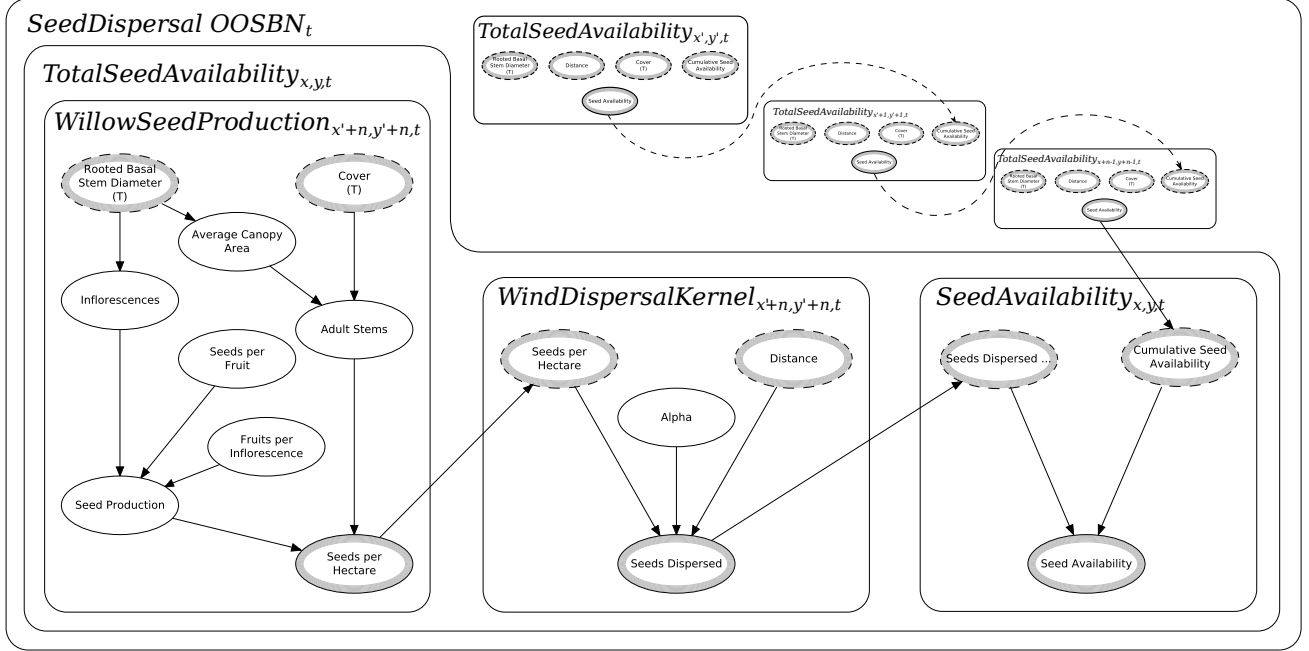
$SeedDispersal\ OOSBN_t$

$TotalSeedAvailability_{x',y',t}$

Rooted Basal Stem Diameter (T)

Distance

Cover (T)

Cumulative Seed Availability

Seed Availability

$TotalSeedAvailability_{x'+1,y'+1,t}$

Rooted Basal Stem Diameter (T)

Distance

Cover (T)

Cumulative Seed Availability

Seed Availability

$TotalSeedAvailability_{x+n-1,y+n-1,t}$

Rooted Basal Stem Diameter (T)

Distance

Cover (T)

Cumulative Seed Availability

Seed Availability

$TotalSeedAvailability_{x,y,t}$

$WillowSeedProduction_{x'+n,y'+n,t}$

Rooted Basal Stem Diameter (T)

Cover (T)

Average Canopy Area

Inflorescences

Adult Stems

Seeds per Fruit

Fruits per Inflorescence

Seed Production

Seeds per Hectare

$WindDispersalKernel_{x'+n,y'+n,t}$

Seeds per Hectare

Distance

Alpha

Seeds Dispersed

$SeedAvailability_{x,y,t}$

Seeds Dispersed ...

Cumulative Seed Availability

Seed Availability